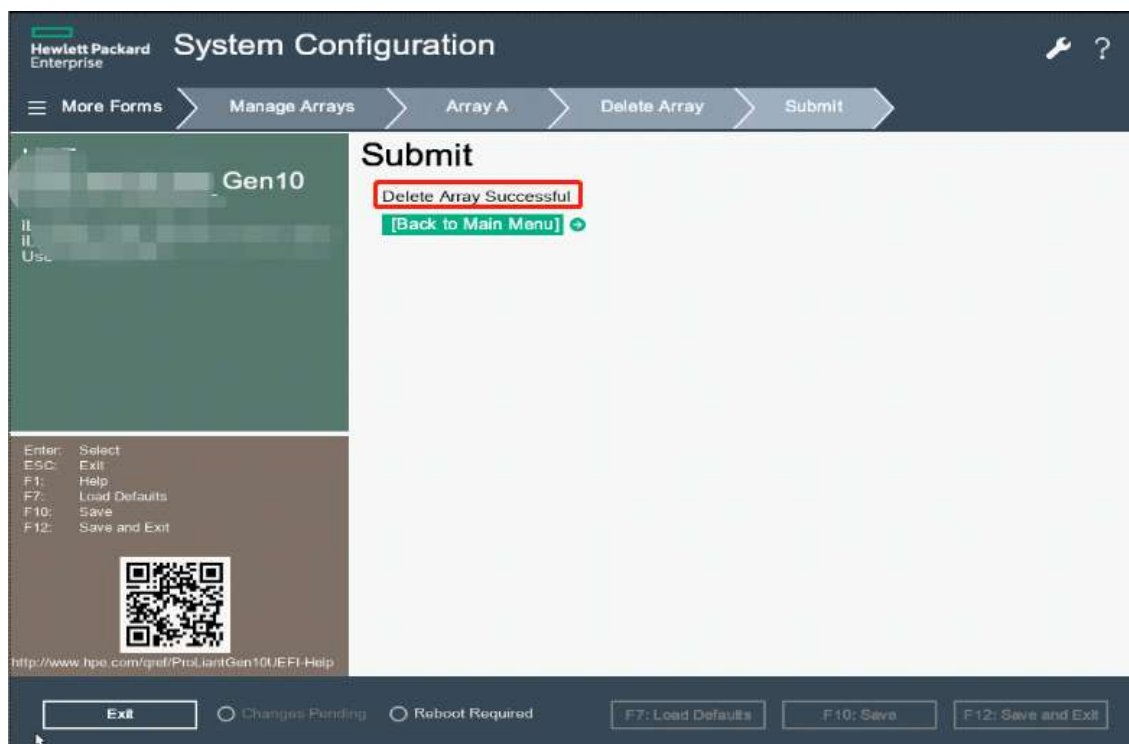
Hewlett Packard Enterprise System Configuration

? 

More Forms Manage Arrays Array A Delete Array Submit

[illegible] Gen10

iL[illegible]
iL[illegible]
Us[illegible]

Submit

Delete Array Successful

[Back to Main Menu]

| | |
|---|---|
| Enter: | Select |
| ESC: | Exit |
| F1: | Help |
| F7: | Load Defaults |
| F10: | Save |
| F12: | Save and Exit |

http://www.hpe.com/qref/ProLiantGen10UEFI-Help

Exit Changes Pending Reboot Required F7: Load Defaults F10: Save F12: Save and Exit